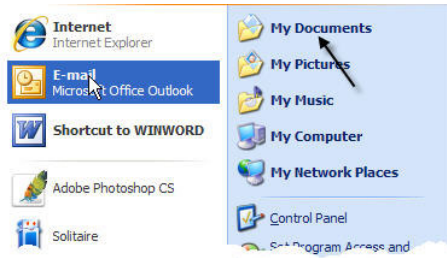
Internet
Internet Explorer

E-mail
Microsoft Office Outlook

Shortcut to WINWORD

Adobe Photoshop CS

Solitaire

My Documents

My Pictures

My Music

My Computer

My Network Places

Control Panel

Set Program Access and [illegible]